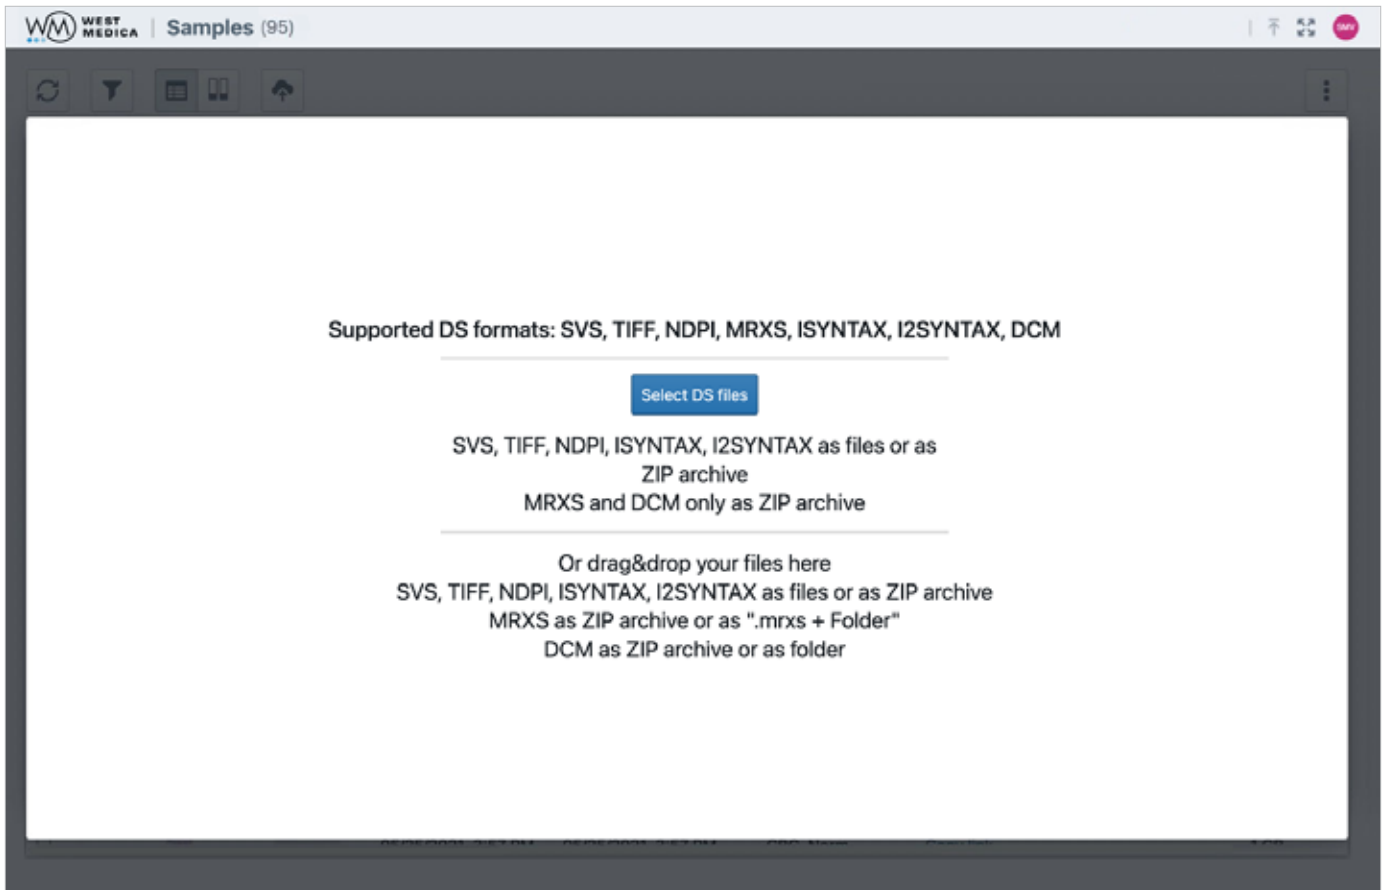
WM WEST MEDICA | Samples (95)

SMV

Supported DS formats: SVS, TIFF, NDPI, MRXS, ISYNTAX, I2SYNTAX, DCM

Select DS files

SVS, TIFF, NDPI, ISYNTAX, I2SYNTAX as files or as ZIP archive
MRXS and DCM only as ZIP archive

Or drag&drop your files here
SVS, TIFF, NDPI, ISYNTAX, I2SYNTAX as files or as ZIP archive
MRXS as ZIP archive or as ".mrxs + Folder"
DCM as ZIP archive or as folder